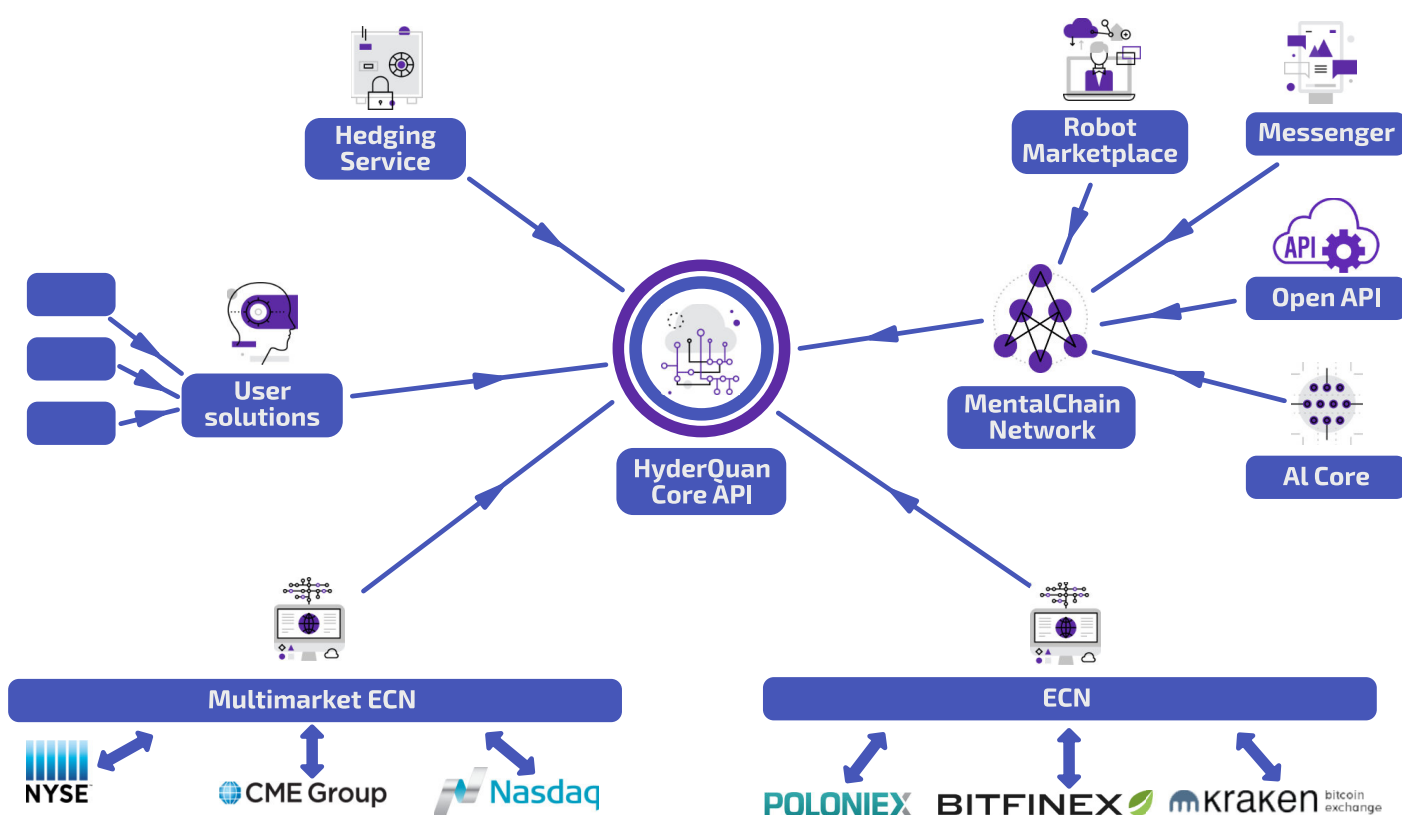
Hedging Service

Robot Marketplace

Messenger

API

Open API

User solutions

HyderQuan Core API

MentalChain Network

Al Core

Multimarket ECN

ECN

NYSE

CME Group

Nasdaq

POLONIEX

BITFINEX

kraken bitcoin exchange